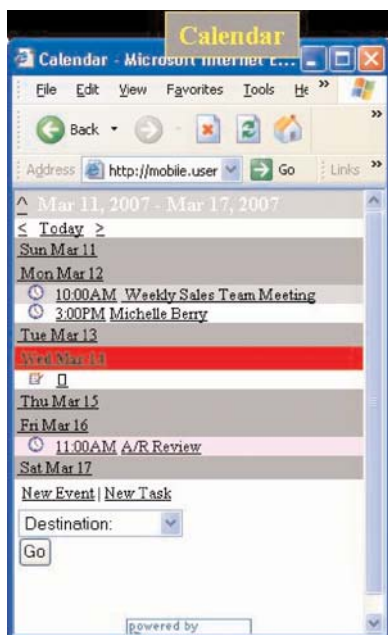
Calendar

Calendar - Microsoft Internet E...

File Edit View Favorites Tools He »

Back

Address http://mobile.user Go Links »

^ Mar 11, 2007 - Mar 17, 2007

< Today >

Sun Mar 11

Mon Mar 12

10:00AM Weekly Sales Team Meeting

3:00PM Michelle Berry

Tue Mar 13

Wed Mar 14

Thu Mar 15

Fri Mar 16

11:00AM A/R Review

Sat Mar 17

New Event | New Task

Destination:

Go

powered by